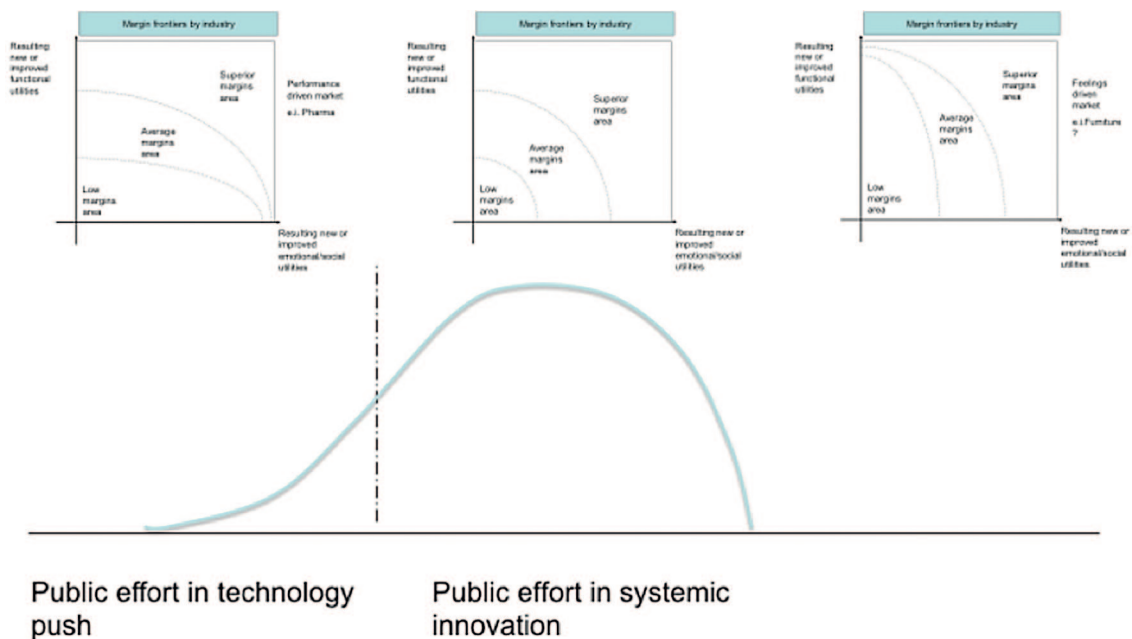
Margin frontiers by industry

Resulting new or improved functional utilities

Superior margins area

Performance driven market

e.i. Pharma

Average margins area

Low margins area

Resulting new or improved emotional/social utilities

Margin frontiers by industry

Resulting new or improved functional utilities

Superior margins area

Average margins area

Low margins area

Resulting new or improved emotional/social utilities

Margin frontiers by industry

Resulting new or improved functional utilities

Superior margins area

Feelings driven market

e.i.Furniture ?

Average margins area

Low margins area

Resulting new or improved emotional/social utilities

Public effort in technology push

Public effort in systemic innovation